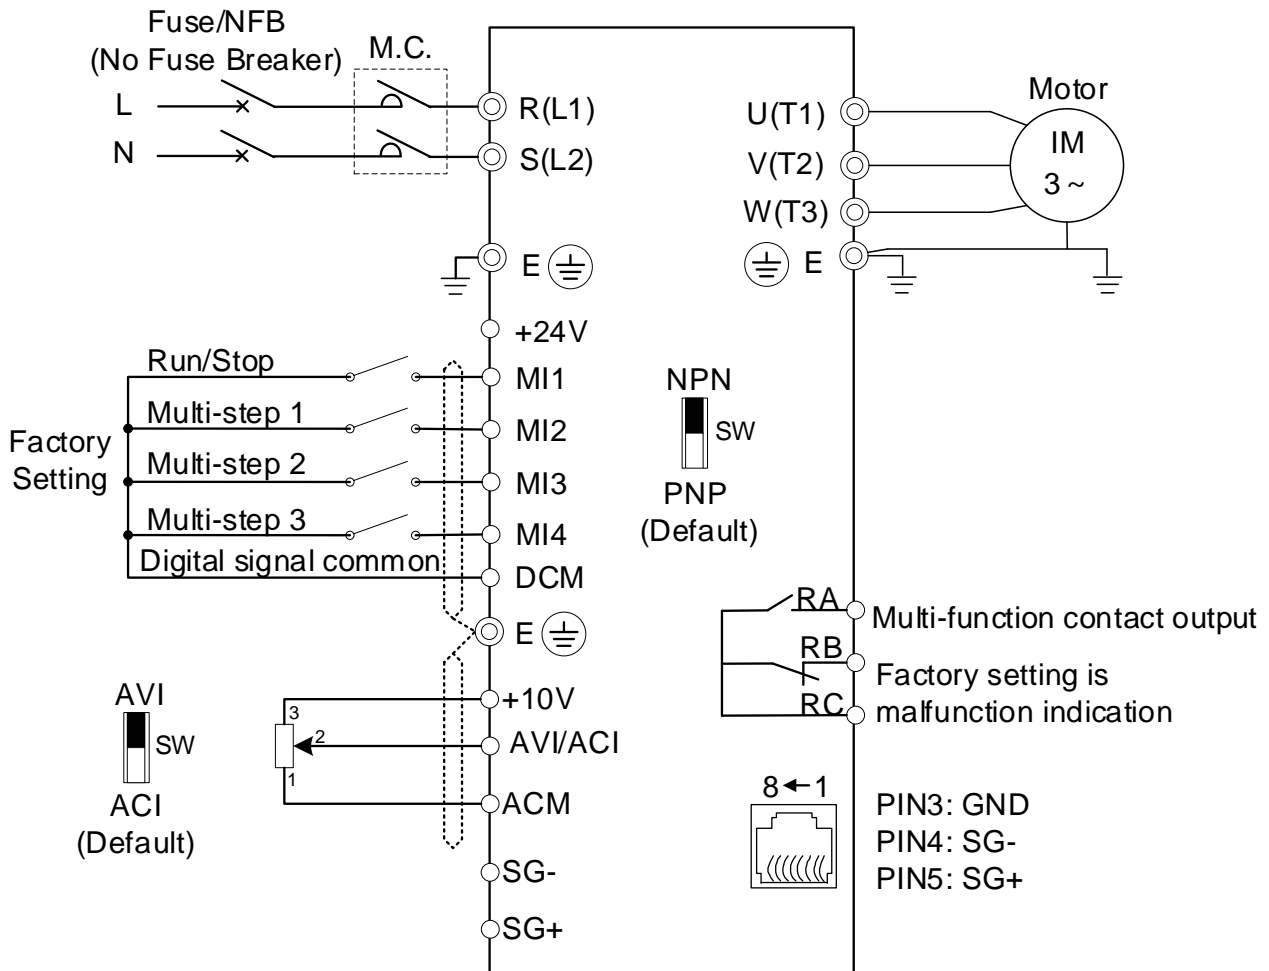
Fuse/NFB
(No Fuse Breaker)
M.C.
L
N
R(L1)
S(L2)
E
U(T1)
V(T2)
W(T3)
E
Motor
IM
3 ~
+24V
Run/Stop
MI1
Multi-step 1
MI2
Multi-step 2
MI3
Multi-step 3
MI4
Digital signal common
DCM
Factory Setting
NPN
SW
PNP
(Default)
E
RA
RB
RC
Multi-function contact output
Factory setting is malfunction indication
AVI
SW
ACI
(Default)
3
2
1
+10V
AVI/ACI
ACM
SG-
SG+
8←1
PIN3: GND
PIN4: SG-
PIN5: SG+